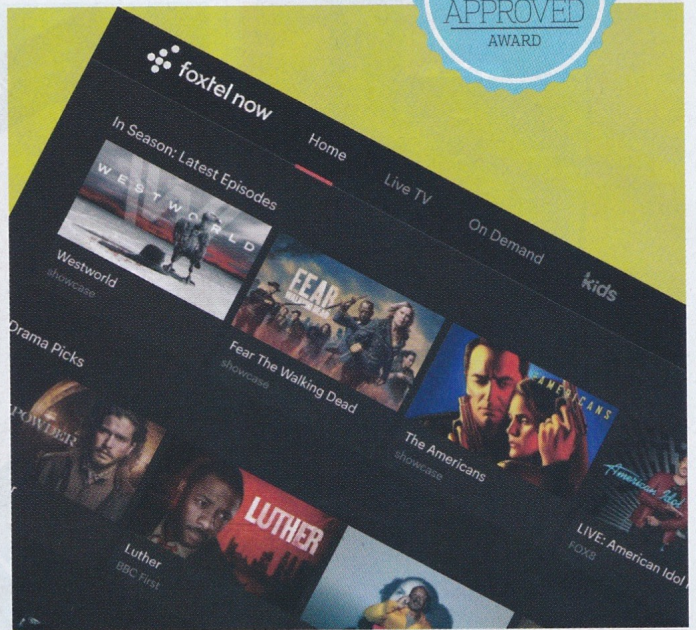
APPROVED
AWARD

foxtel now

Home

Live TV

On Demand

kids

In Season: Latest Episodes

WESTWORLD

Westworld
showcase

FEAR THE WALKING DEAD

Fear The Walking Dead
showcase

THE AMERICANS

The Americans
showcase

American Idol

LIVE: American Idol
FOX8

Drama Picks

POWER

LUTHER

Luther
BBC First